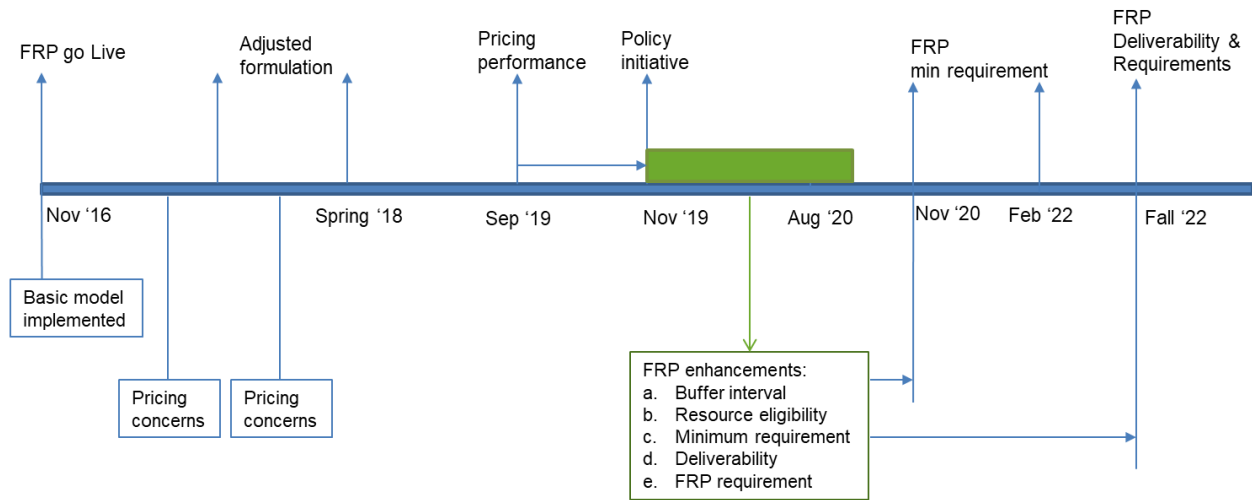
FRP go Live

Adjusted formulation

Pricing performance

Policy initiative

FRP min requirement

FRP Deliverability & Requirements

Nov ‘16

Spring ‘18

Sep ‘19

Nov ‘19

Aug ‘20

Nov ‘20

Feb ‘22

Fall ‘22

Basic model implemented

Pricing concerns

Pricing concerns

FRP enhancements:
a. Buffer interval
b. Resource eligibility
c. Minimum requirement
d. Deliverability
e. FRP requirement